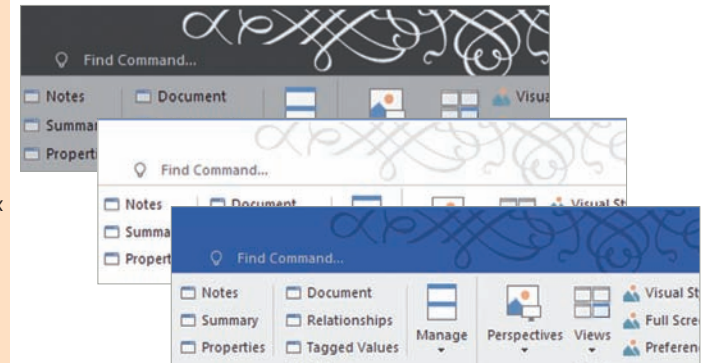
Find Command...

Notes
Summar
Properti
Document
Visua

Find Command...

Notes
Summa
Propert
Document
Visual St

x

Find Command...

Notes
Summary
Properties
Document
Relationships
Tagged Values
Manage
Perspectives
Views
Visual St
Full Scre
Preferen